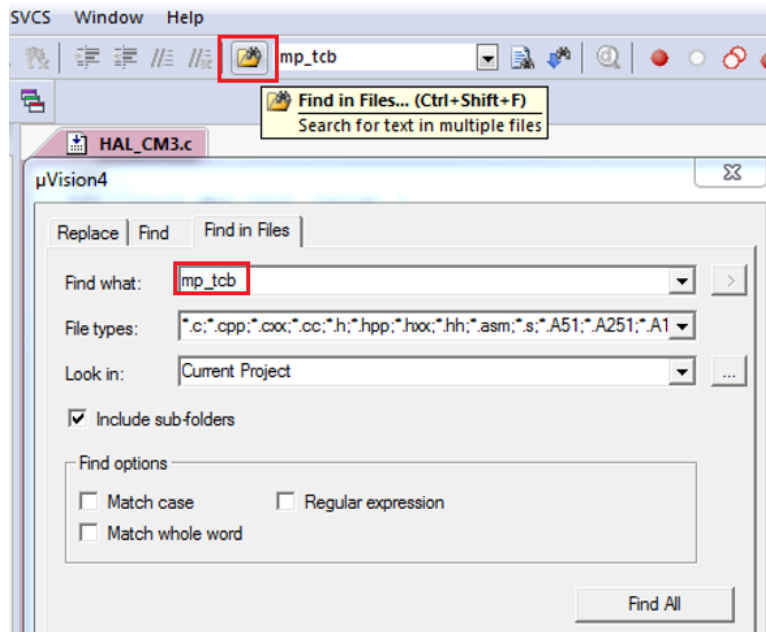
SVCS Window Help

mp_tcb

Find in Files... (Ctrl+Shift+F)
Search for text in multiple files

HAL_CM3.c

µVision4

Replace | Find | Find in Files

Find what: mp_tcb

File types: *.c;*.cpp;*.cxx;*.cc;*.h;*.hpp;*.hxx;*.hh;*.asm;*.s;*.A51;*.A251;*.A1

Look in: Current Project

...

Include sub-folders

Find options

Match case

Regular expression

Match whole word

Find All